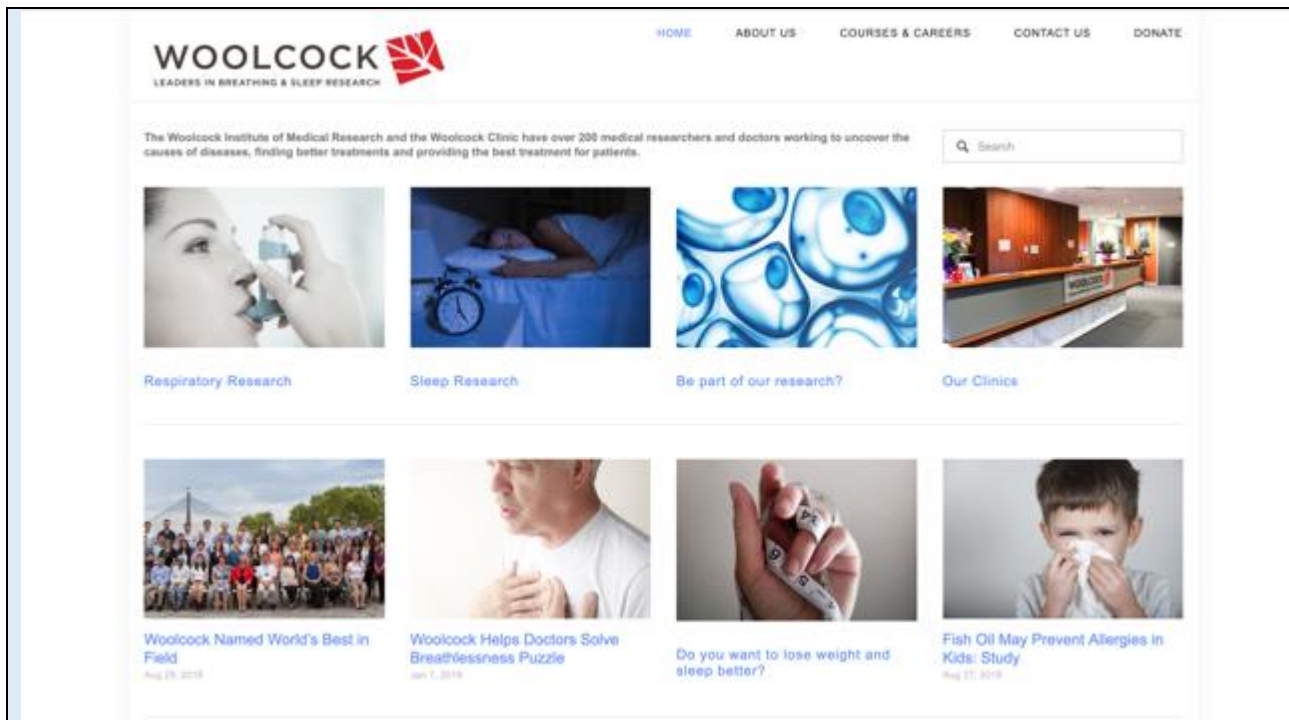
WOOLCOCK
LEADERS IN BREATHING & SLEEP RESEARCH

HOME ABOUT US COURSES & CAREERS CONTACT US DONATE

The Woolcock Institute of Medical Research and the Woolcock Clinic have over 200 medical researchers and doctors working to uncover the causes of diseases, finding better treatments and providing the best treatment for patients.

Search

Respiratory Research

Sleep Research

Be part of our research?

Our Clinics

Woolcock Named World's Best in Field
Aug 29, 2018

Woolcock Helps Doctors Solve Breathlessness Puzzle
Jan 7, 2019

Do you want to lose weight and sleep better?

Fish Oil May Prevent Allergies in Kids: Study
Aug 27, 2018